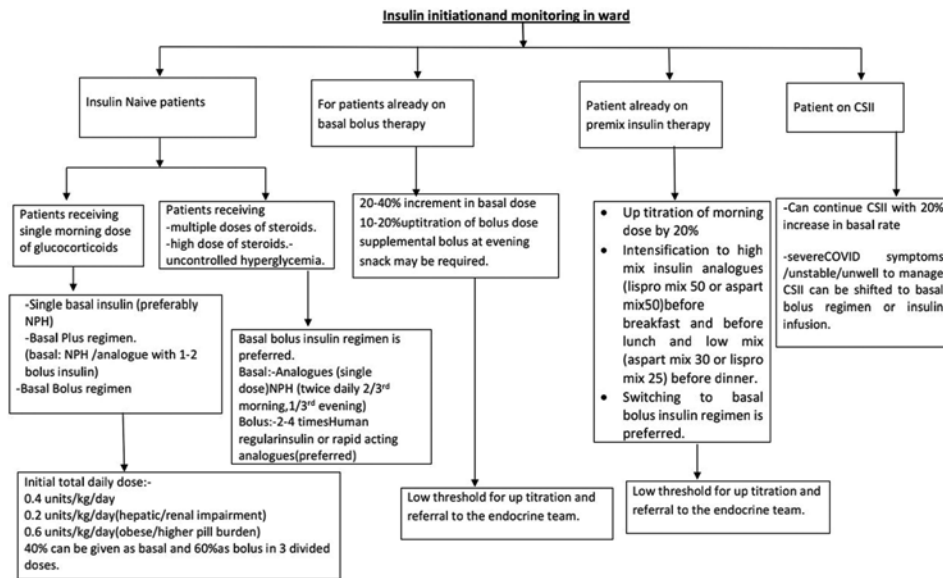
Insulin initiationand monitoring in ward

Insulin Naive patients

For patients already on basal bolus therapy

Patient already on premix insulin therapy

Patient on CSII

Patients receiving single morning dose of glucocorticoids

Patients receiving
-multiple doses of steroids.
-high dose of steroids.-uncontrolled hyperglycemia.

20-40% increment in basal dose
10-20%uptitration of bolus dose
supplemental bolus at evening snack may be required.

- Up titration of morning dose by 20%
- Intensification to high mix insulin analogues (lispro mix 50 or aspart mix50)before breakfast and before lunch and low mix (aspart mix 30 or lispro mix 25) before dinner.
- Switching to basal bolus insulin regimen is preferred.

-Can continue CSII with 20% increase in basal rate

-severeCOVID symptoms /unstable/unwell to manage CSII can be shifted to basal bolus regimen or insulin infusion.

-Single basal insulin (preferably NPH)
-Basal Plus regimen.
(basal: NPH /analogue with 1-2 bolus insulin)
-Basal Bolus regimen

Basal bolus insulin regimen is preferred.
Basal:-Analogues (single dose)NPH (twice daily 2/3rd morning,1/3rd evening)
Bolus:-2-4 timesHuman regularinsulin or rapid acting analogues(preferred)

Low threshold for up titration and referral to the endocrine team.

Low threshold for up titration and referral to the endocrine team.

Initial total daily dose:-
0.4 units/kg/day
0.2 units/kg/day(hepatic/renal impairment)
0.6 units/kg/day(obese/higher pill burden)
40% can be given as basal and 60%as bolus in 3 divided doses.